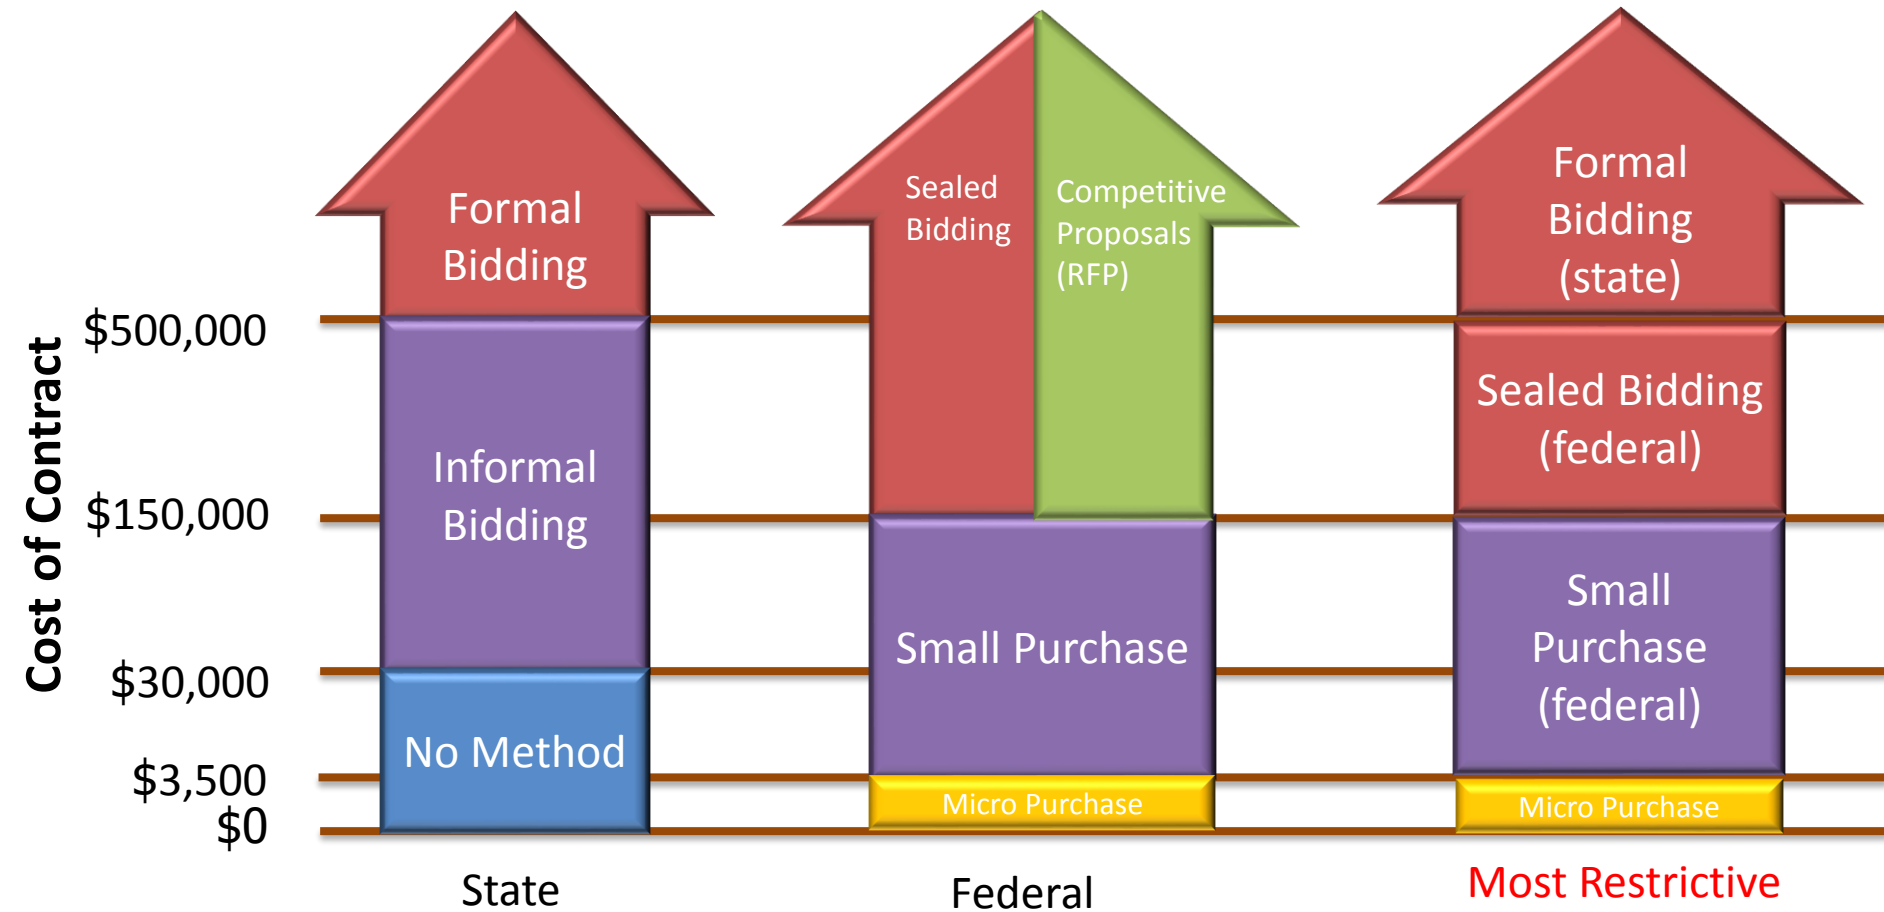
Cost of Contract

$500,000
$150,000
$30,000
$3,500
$0

Formal Bidding
Informal Bidding
No Method
State

Sealed Bidding
Competitive Proposals (RFP)
Small Purchase
Micro Purchase
Federal

Formal Bidding (state)
Sealed Bidding (federal)
Small Purchase (federal)
Micro Purchase
Most Restrictive